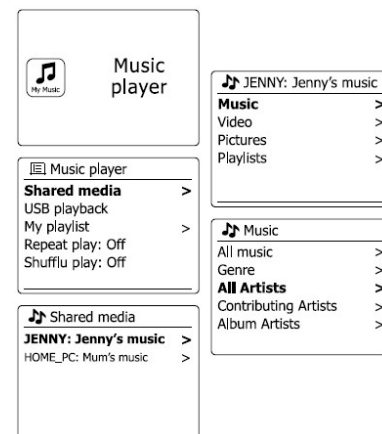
My Music

Music player

Music player
Shared media >
USB playback
My playlist >
Repeat play: Off
Shufflu play: Off

Shared media
JENNY: Jenny's music >
HOME_PC: Mum's music >

JENNY: Jenny's music
Music >
Video >
Pictures >
Playlists >

Music
All music >
Genre >
All Artists >
Contributing Artists >
Album Artists >